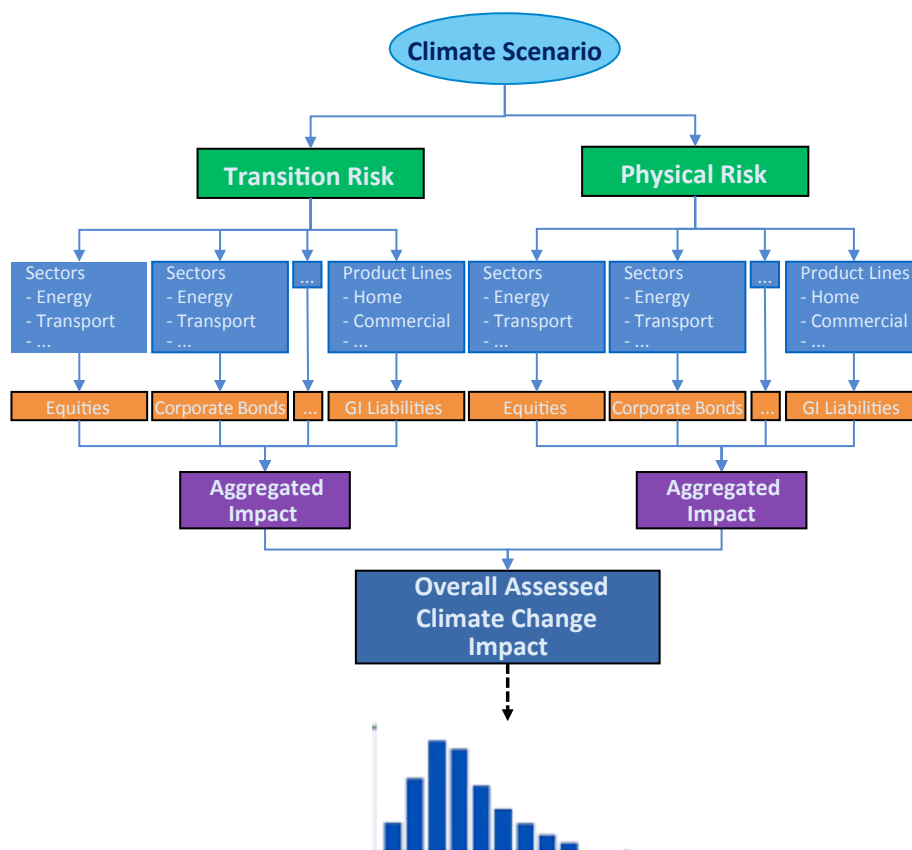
Climate Scenario

Transition Risk

Physical Risk

Sectors
- Energy
- Transport
- ...

Sectors
- Energy
- Transport
- ...

...

Product Lines
- Home
- Commercial
- ...

Sectors
- Energy
- Transport
- ...

Sectors
- Energy
- Transport
- ...

...

Product Lines
- Home
- Commercial
- ...

Equities

Corporate Bonds

...

GI Liabilities

Equities

Corporate Bonds

...

GI Liabilities

Aggregated Impact

Aggregated Impact

Overall Assessed Climate Change Impact